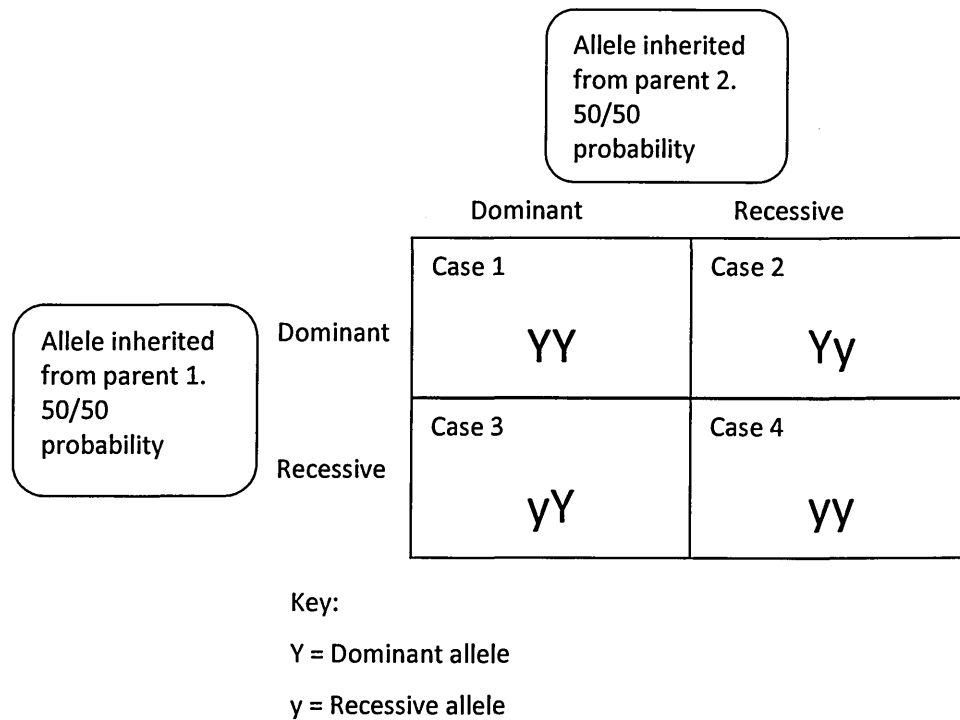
Allele inherited from parent 2. 50/50 probability

Allele inherited from parent 1. 50/50 probability

| | Dominant | Recessive |
|---|---|---|
| Dominant | Case 1 YY | Case 2 Yy |
| Recessive | Case 3 yY | Case 4 yy |

Key:

Y = Dominant allele

y = Recessive allele